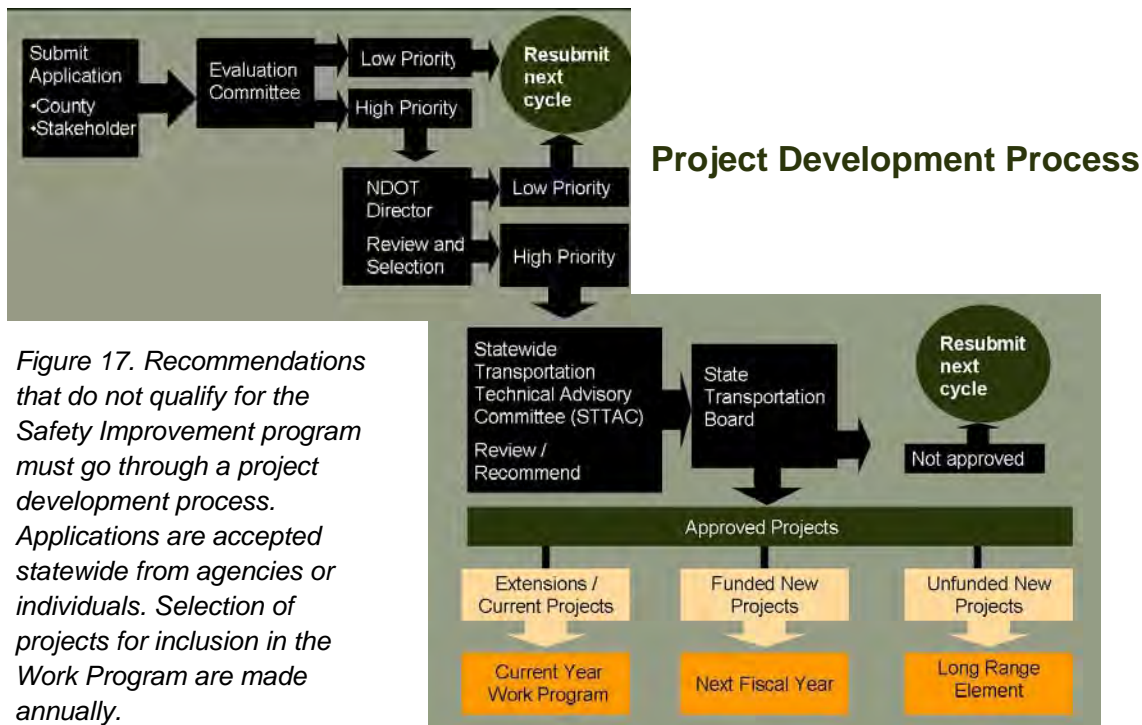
Submit Application
•County
•Stakeholder

Evaluation Committee

Low Priority

High Priority

Resubmit next cycle

NDOT Director

Review and Selection

Low Priority

High Priority

Project Development Process

Figure 17. Recommendations that do not qualify for the Safety Improvement program must go through a project development process. Applications are accepted statewide from agencies or individuals. Selection of projects for inclusion in the Work Program are made annually.

Statewide Transportation Technical Advisory Committee (STTAC)

Review / Recommend

State Transportation Board

Resubmit next cycle

Not approved

Approved Projects

Extensions / Current Projects

Funded New Projects

Unfunded New Projects

Current Year Work Program

Next Fiscal Year

Long Range Element